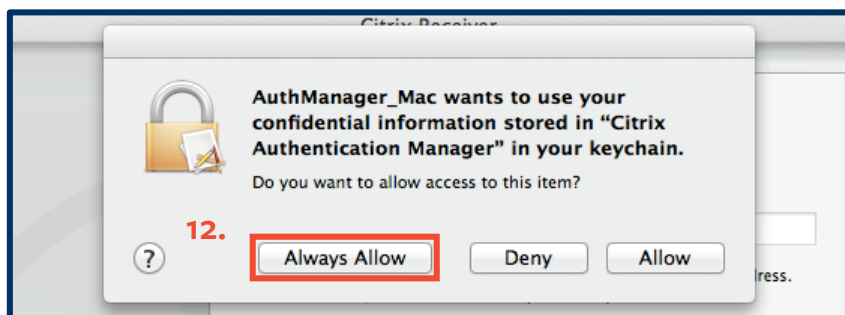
Citrix Receiver

AuthManager_Mac wants to use your confidential information stored in “Citrix Authentication Manager” in your keychain.

Do you want to allow access to this item?

12.

?

Always Allow

Deny

Allow

lress.